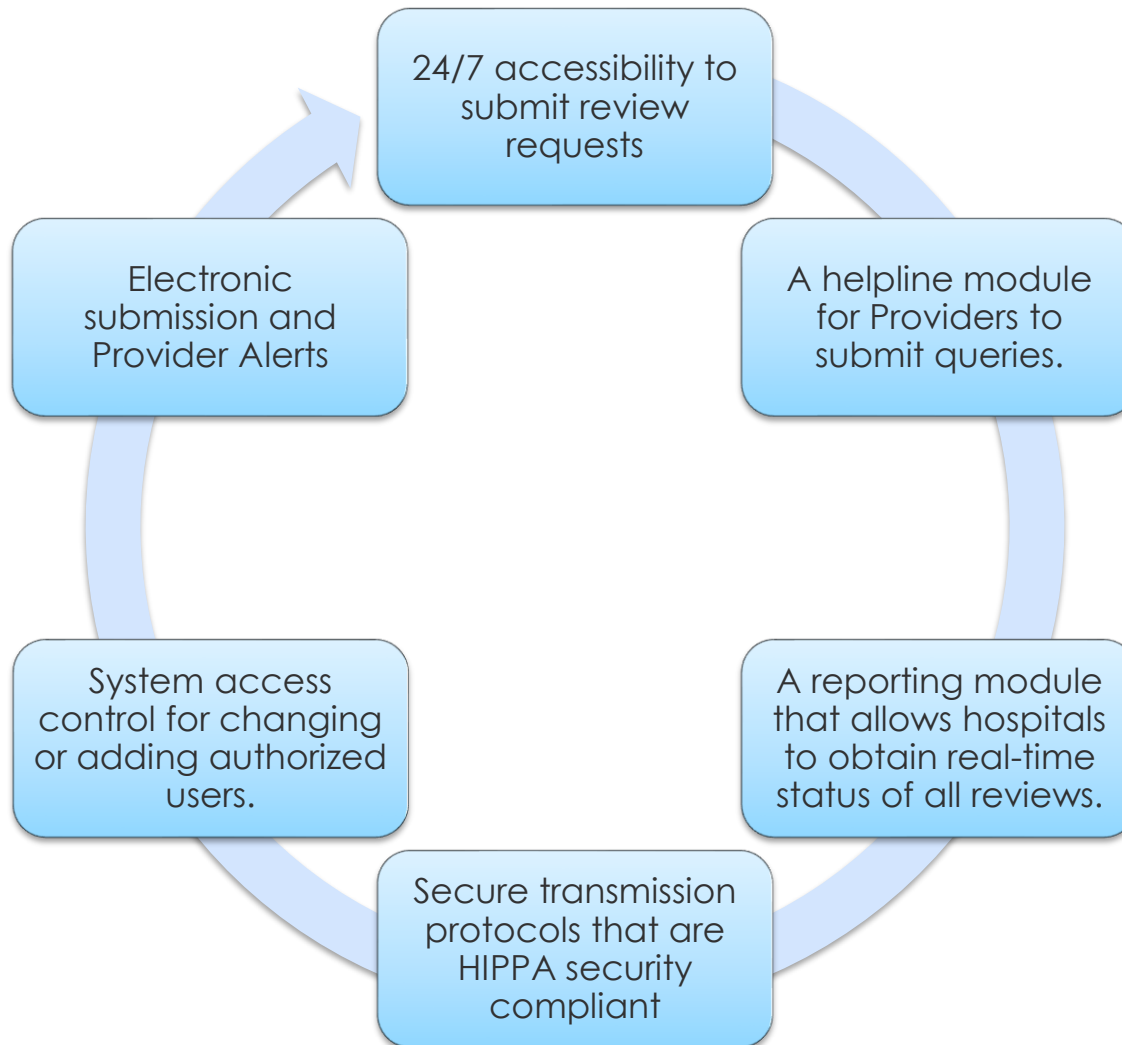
24/7 accessibility to submit review requests

A helpline module for Providers to submit queries.

A reporting module that allows hospitals to obtain real-time status of all reviews.

Secure transmission protocols that are HIPPA security compliant

System access control for changing or adding authorized users.

Electronic submission and Provider Alerts